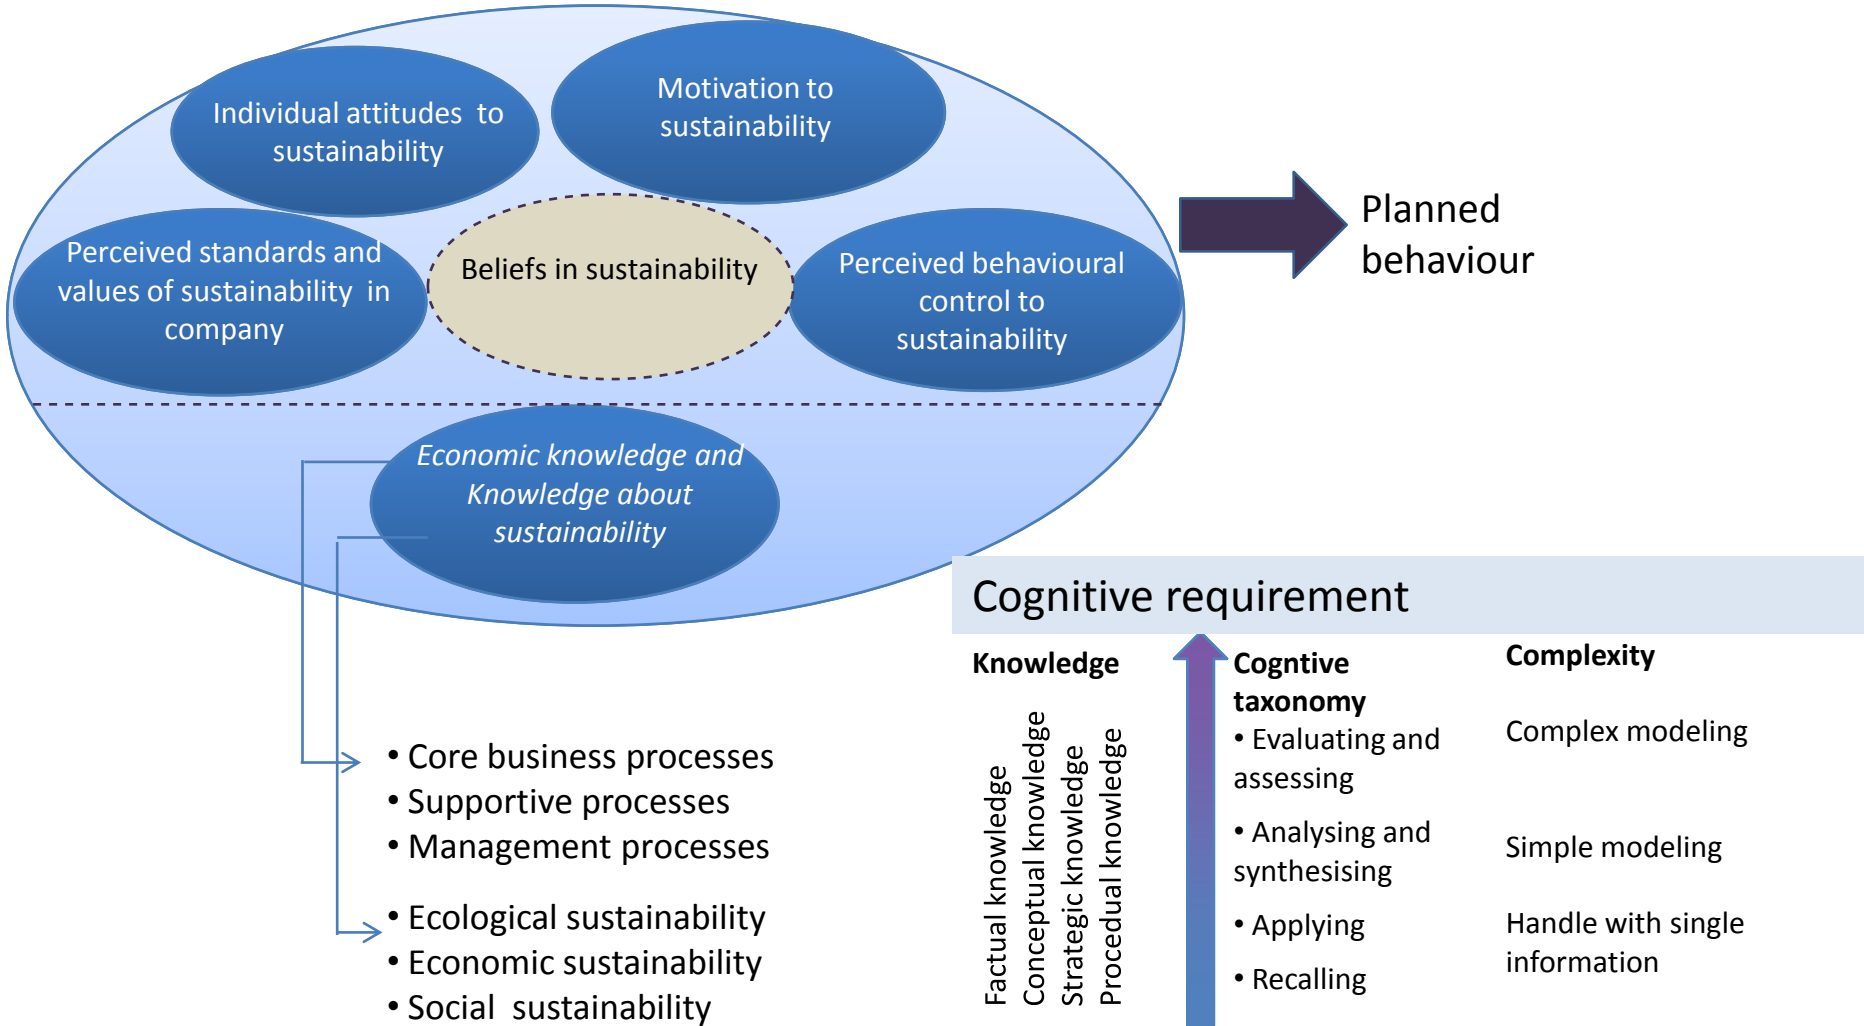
Individual attitudes to sustainability

Motivation to sustainability

Perceived standards and values of sustainability in company

Beliefs in sustainability

Perceived behavioural control to sustainability

Planned behaviour

Economic knowledge and Knowledge about sustainability

• Core business processes
• Supportive processes
• Management processes

• Ecological sustainability
• Economic sustainability
• Social sustainability

Cognitive requirement

Knowledge

Factual knowledge
Conceptual knowledge
Strategic knowledge
Procedual knowledge

Cogntive taxonomy
• Evaluating and assessing
• Analysing and synthesising
• Applying
• Recalling

Complexity

Complex modeling

Simple modeling

Handle with single information